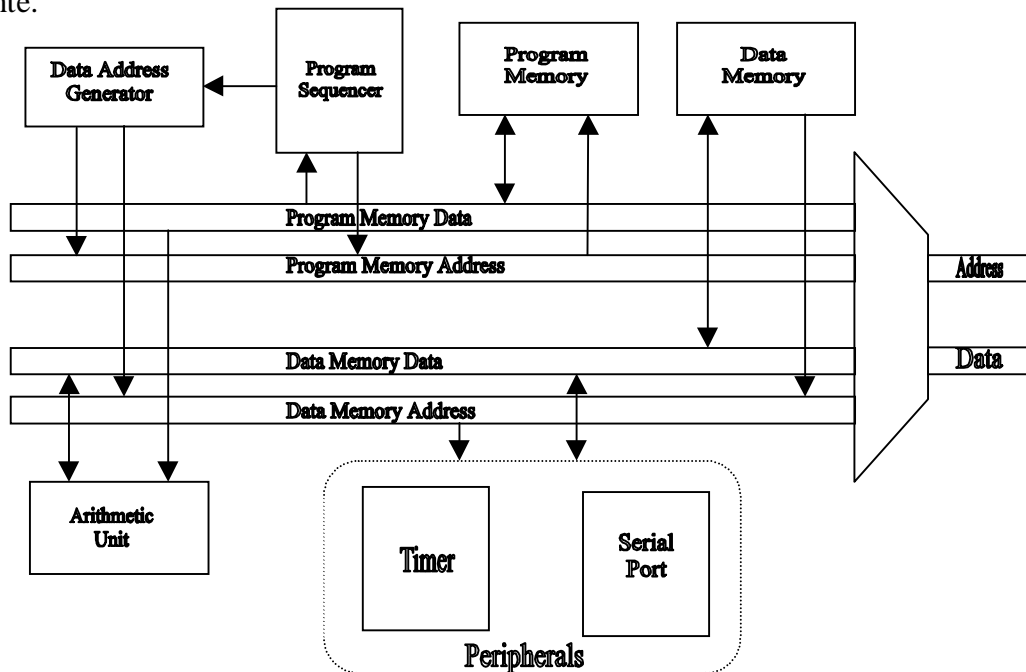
ite.

Data Address Generator

Program Sequencer

Program Memory

Data Memory

Program Memory Data

Program Memory Address

Address

Data Memory Data

Data

Data Memory Address

Arithmetic Unit

Timer

Serial Port

Peripherals